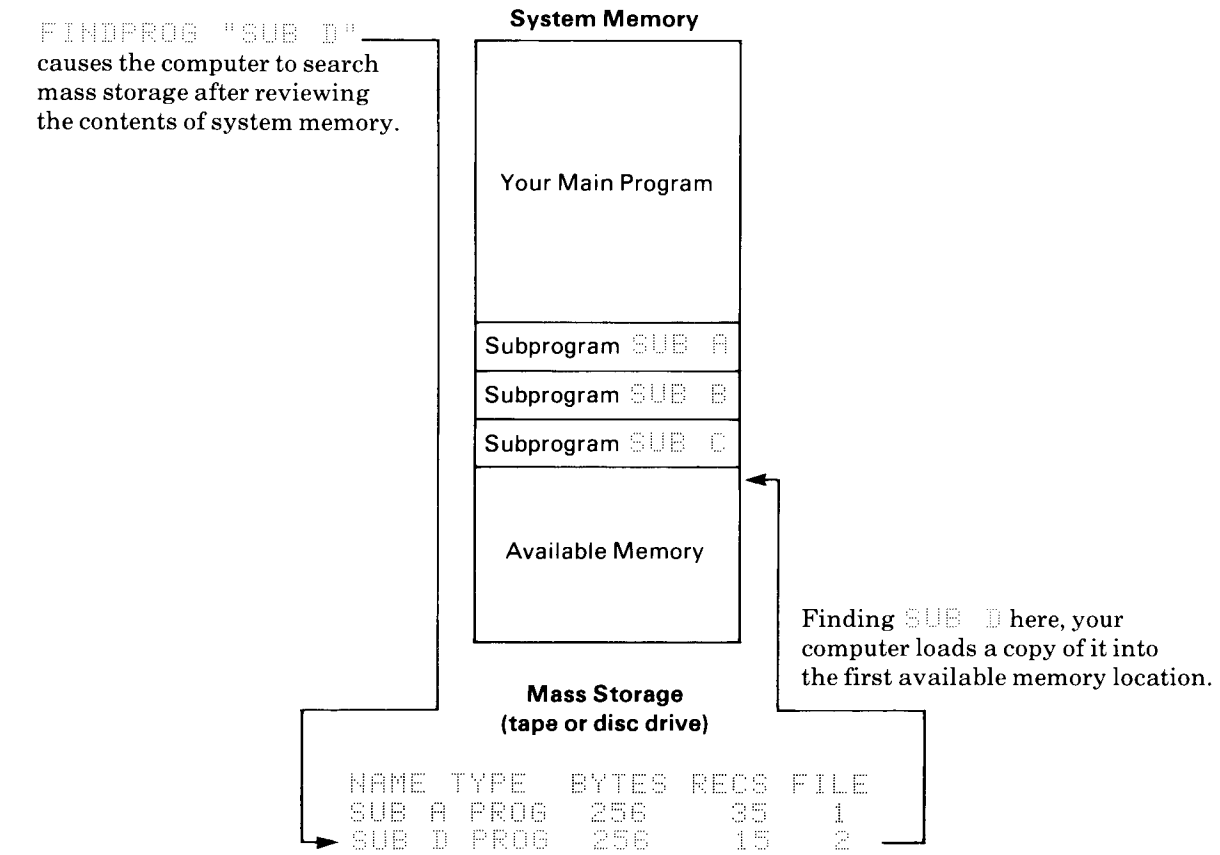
FINDPROG "SUB D" causes the computer to search mass storage after reviewing the contents of system memory.

System Memory

Your Main Program

Subprogram SUB A

Subprogram SUB B

Subprogram SUB C

Available Memory

Finding SUB D here, your computer loads a copy of it into the first available memory location.

Mass Storage
(tape or disc drive)

| NAME | TYPE | BYTES | RECS | FILE |
|---|---|---|---|---|
| SUB A | PROG | 256 | 35 | 1 |
| SUB D | PROG | 256 | 15 | 2 |